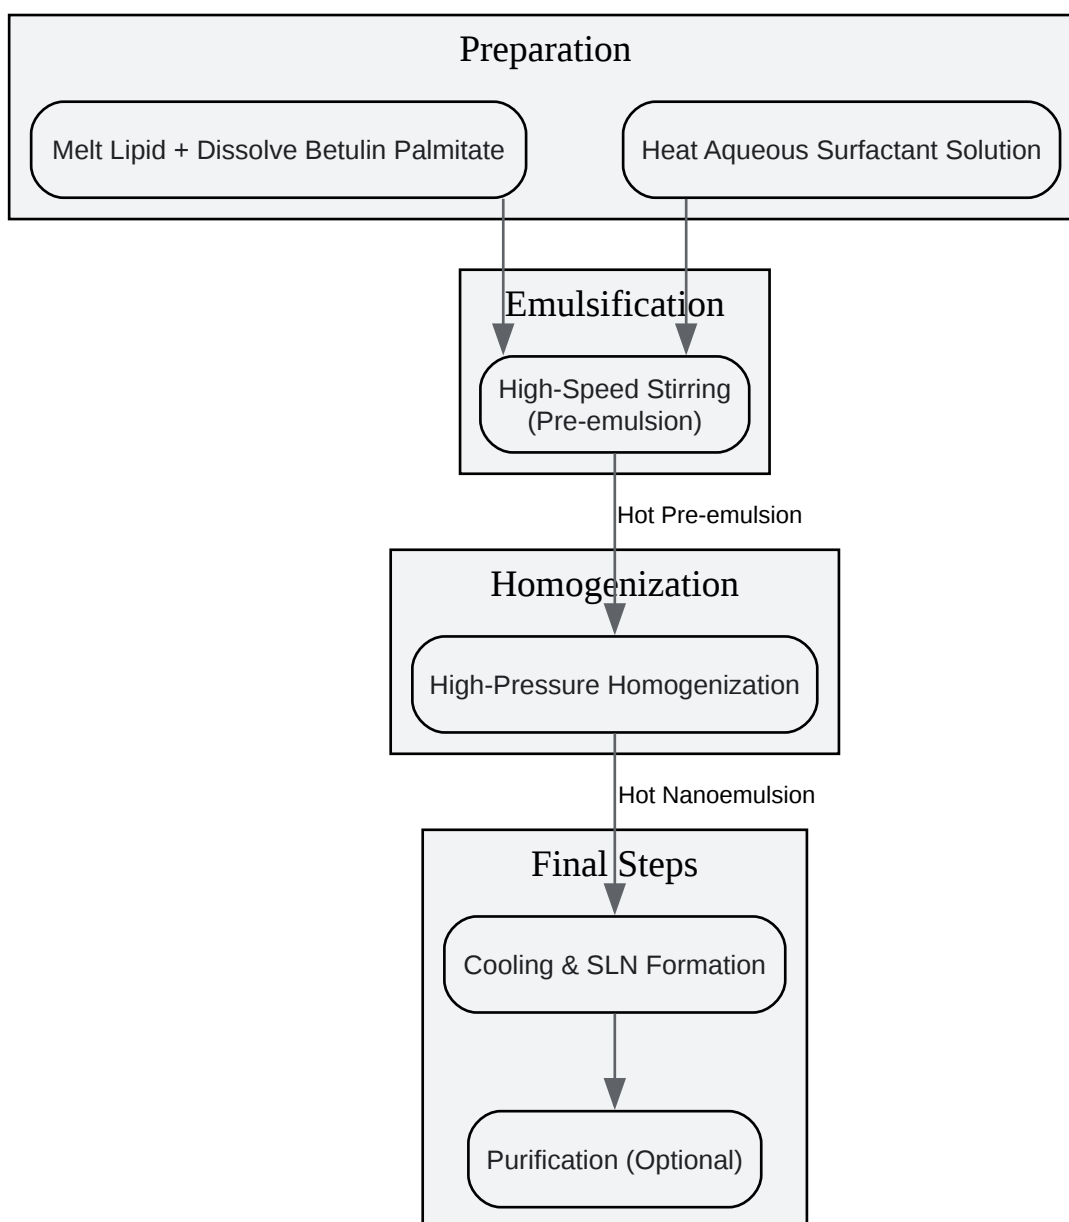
Preparation

Melt Lipid + Dissolve Betulin Palmitate

Heat Aqueous Surfactant Solution

Emulsification

High-Speed Stirring (Pre-emulsion)

Hot Pre-emulsion

Homogenization

High-Pressure Homogenization

Hot Nanoemulsion

Final Steps

Cooling & SLN Formation

Purification (Optional)